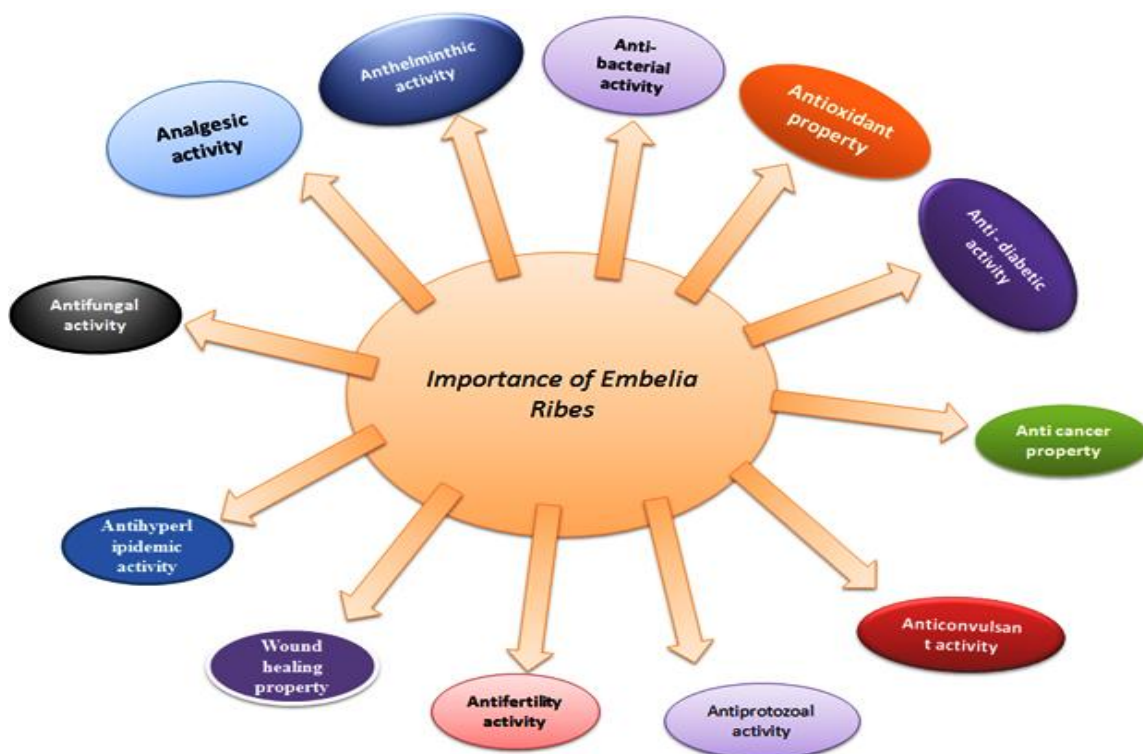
Importance of Embelia Ribes

Anthelminthic activity

Anti-bacterial activity

Antioxidant property

Anti - diabetic activity

Anti cancer property

Anticonvulsan t activity

Antiprotozoal activity

Antifertility activity

Wound healing property

Antihyperl ipidemic activity

Antifungal activity

Analgesic activity